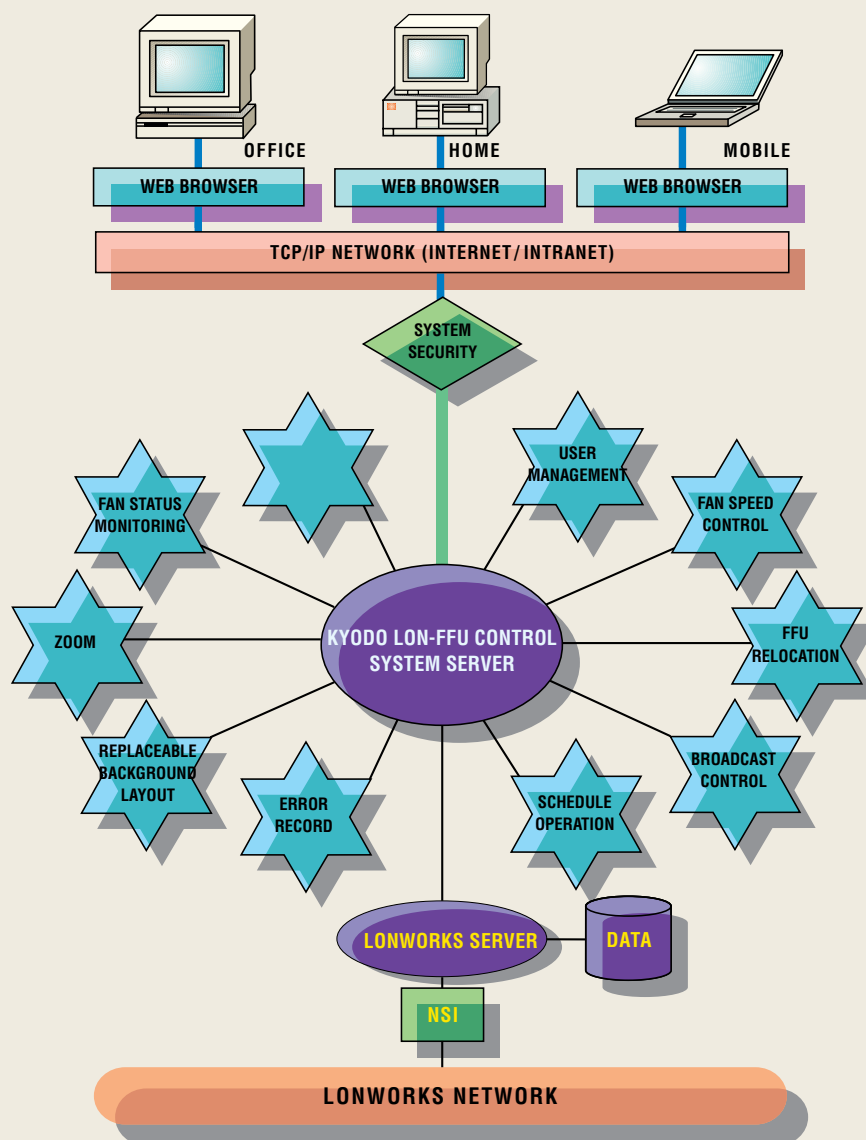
OFFICE

HOME

MOBILE

WEB BROWSER

WEB BROWSER

WEB BROWSER

TCP/IP NETWORK (INTERNET/ INTRANET)

SYSTEM SECURITY

USER MANAGEMENT

FAN STATUS MONITORING

FAN SPEED CONTROL

ZOOM

KYODO LON-FFU CONTROL SYSTEM SERVER

FFU RELOCATION

REPLACEABLE BACKGROUND LAYOUT

BROADCAST CONTROL

ERROR RECORD

SCHEDULE OPERATION

LONWORKS SERVER

DATA

NSI

LONWORKS NETWORK